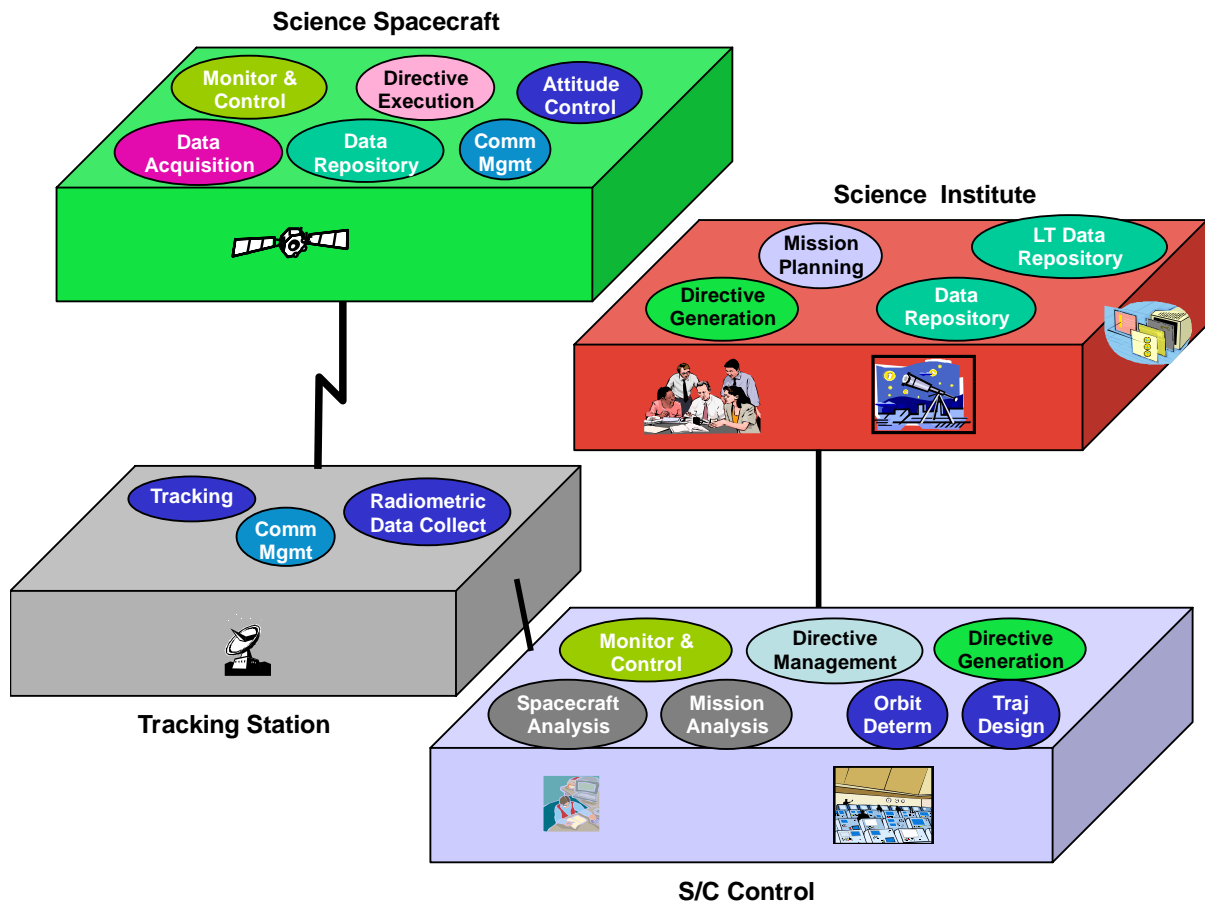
Science Spacecraft

Monitor & Control

Directive Execution

Attitude Control

Data Acquisition

Data Repository

Comm Mgmt

Science Institute

Mission Planning

LT Data Repository

Directive Generation

Data Repository

Tracking

Comm Mgmt

Radiometric Data Collect

Tracking Station

Monitor & Control

Directive Management

Directive Generation

Spacecraft Analysis

Mission Analysis

Orbit Determ

Traj Design

S/C Control